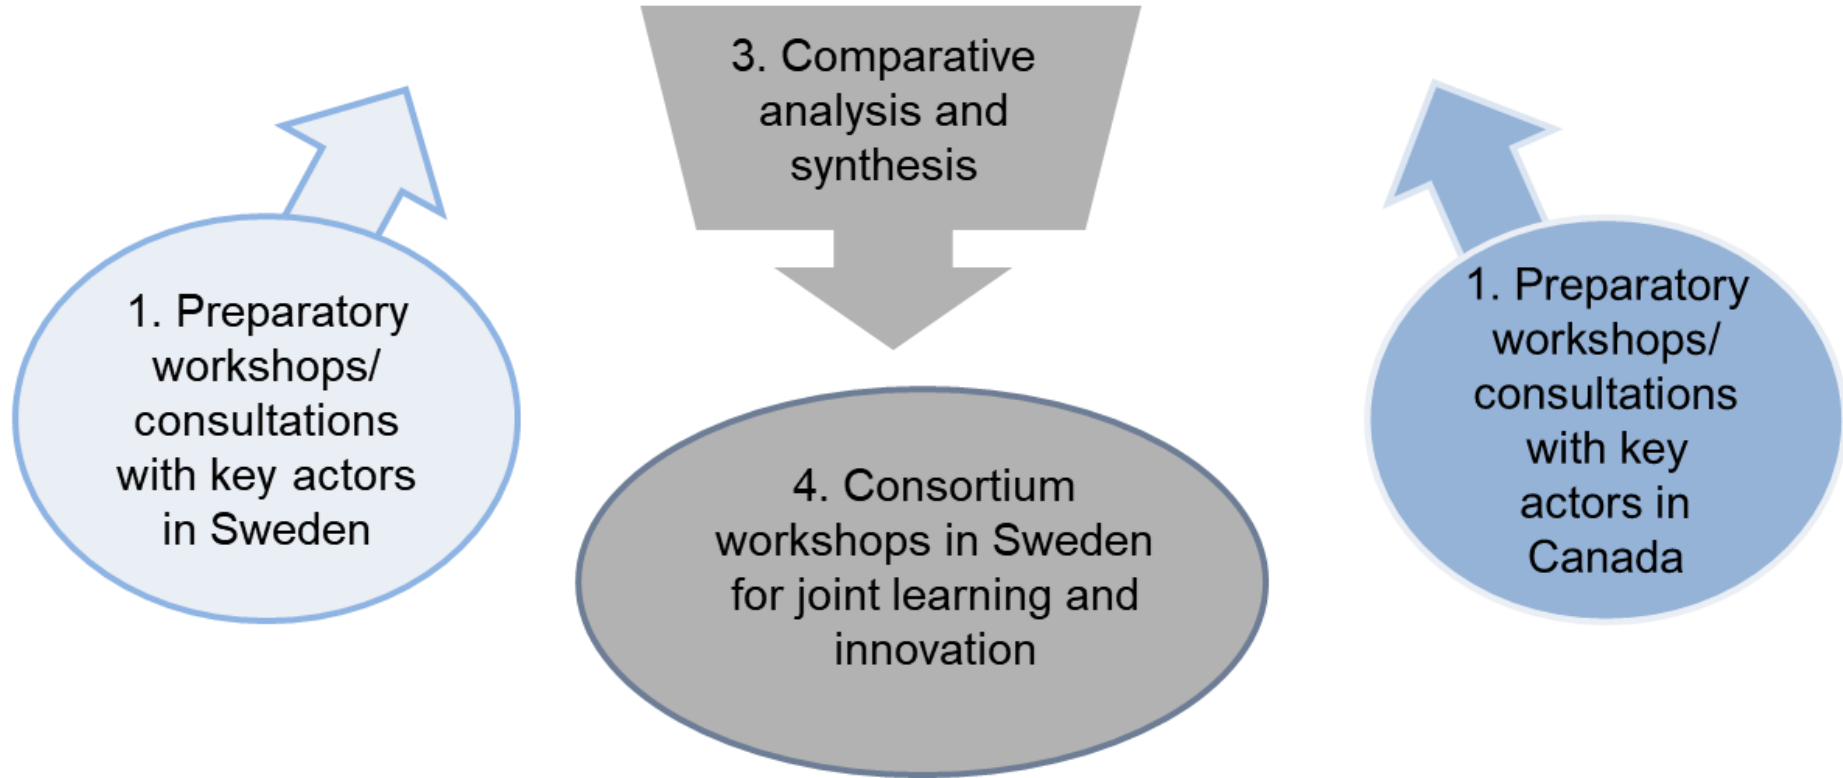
3. Comparative analysis and synthesis

1. Preparatory workshops/ consultations with key actors in Sweden

1. Preparatory workshops/ consultations with key actors in Canada

4. Consortium workshops in Sweden for joint learning and innovation